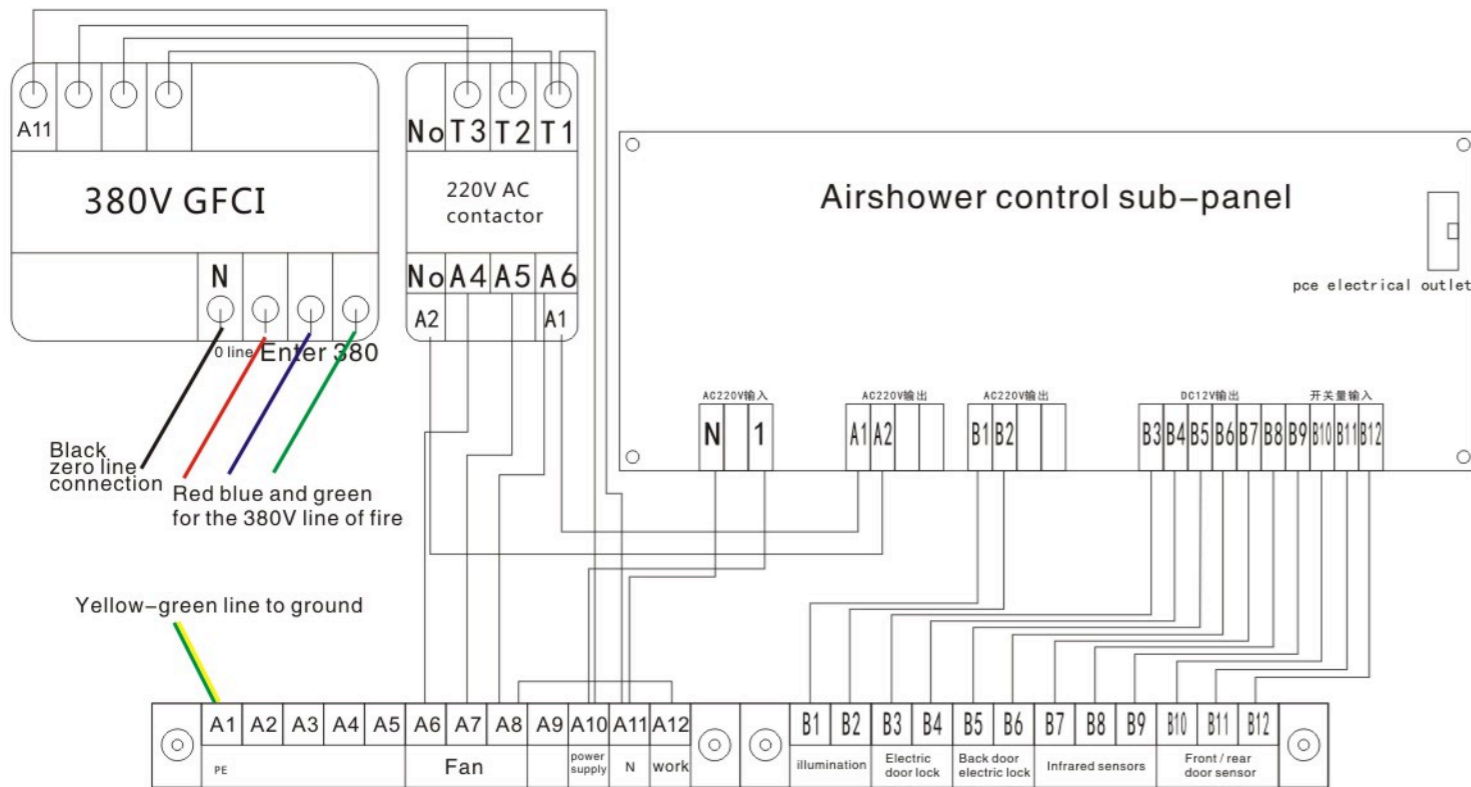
A11

380V GFCI

N

0 line Enter 380

Black zero line connection

Red blue and green for the 380V line of fire

No T3 T2 T1

220V AC contactor

No A4 A5 A6

A2 A1

Airshower control sub-panel

pce electrical outlet

AC220V输入

N 1

AC220V输出

A1 A2

AC220V输出

B1 B2

DC12V输出

开关量输入

B3 B4 B5 B6 B7 B8 B9 B10 B11 B12

Yellow-green line to ground

A1 A2 A3 A4 A5 A6 A7 A8 A9 A10 A11 A12

PE

Fan

power supply

N

work

B1 B2 B3 B4 B5 B6 B7 B8 B9 B10 B11 B12

illumination

Electric door lock

Back door electric lock

Infrared sensors

Front / rear door sensor